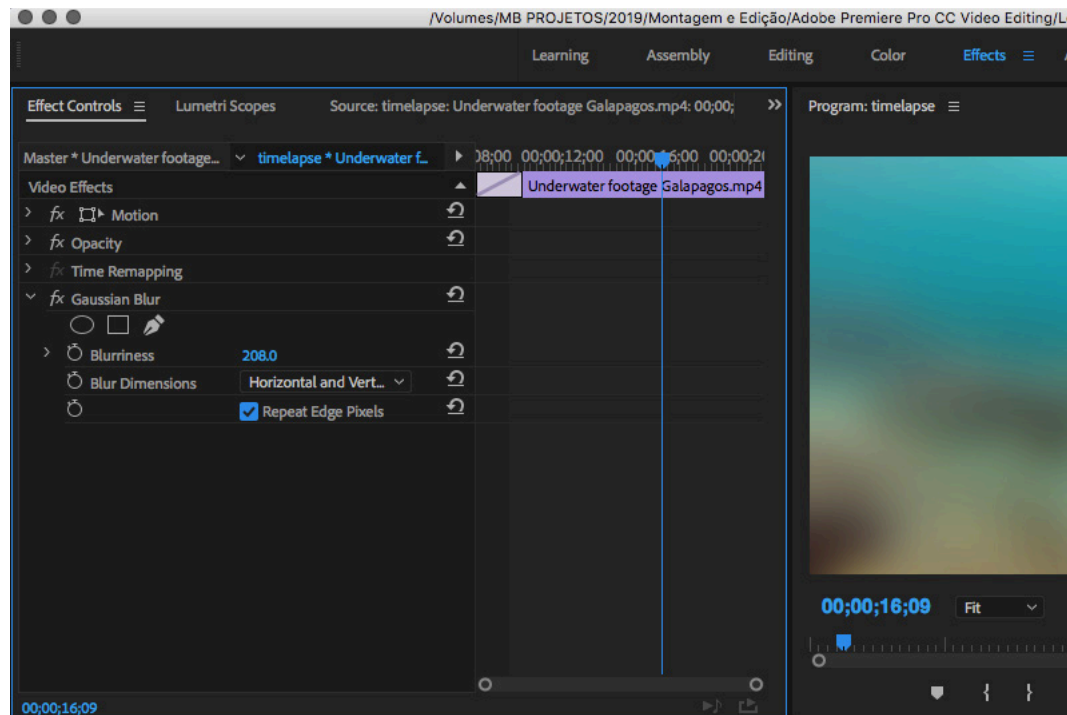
/Volumes/MB PROJETOS/2019/Montagem e Edição/Adobe Premiere Pro CC Video Editing/L

Learning Assembly Editing Color Effects

Effect Controls Lumetri Scopes Source: timelapse: Underwater footage Galapagos.mp4: 00;00;

Program: timelapse

Master * Underwater footage... timelapse * Underwater f... 08;00 00;00;12;00 00;00;16;00 00;00;20

Video Effects

Underwater footage Galapagos.mp4

fx Motion

fx Opacity

fx Time Remapping

fx Gaussian Blur

Blurriness 208.0

Blur Dimensions Horizontal and Vert...

Repeat Edge Pixels

00;00;16;09 Fit

00;00;16;09